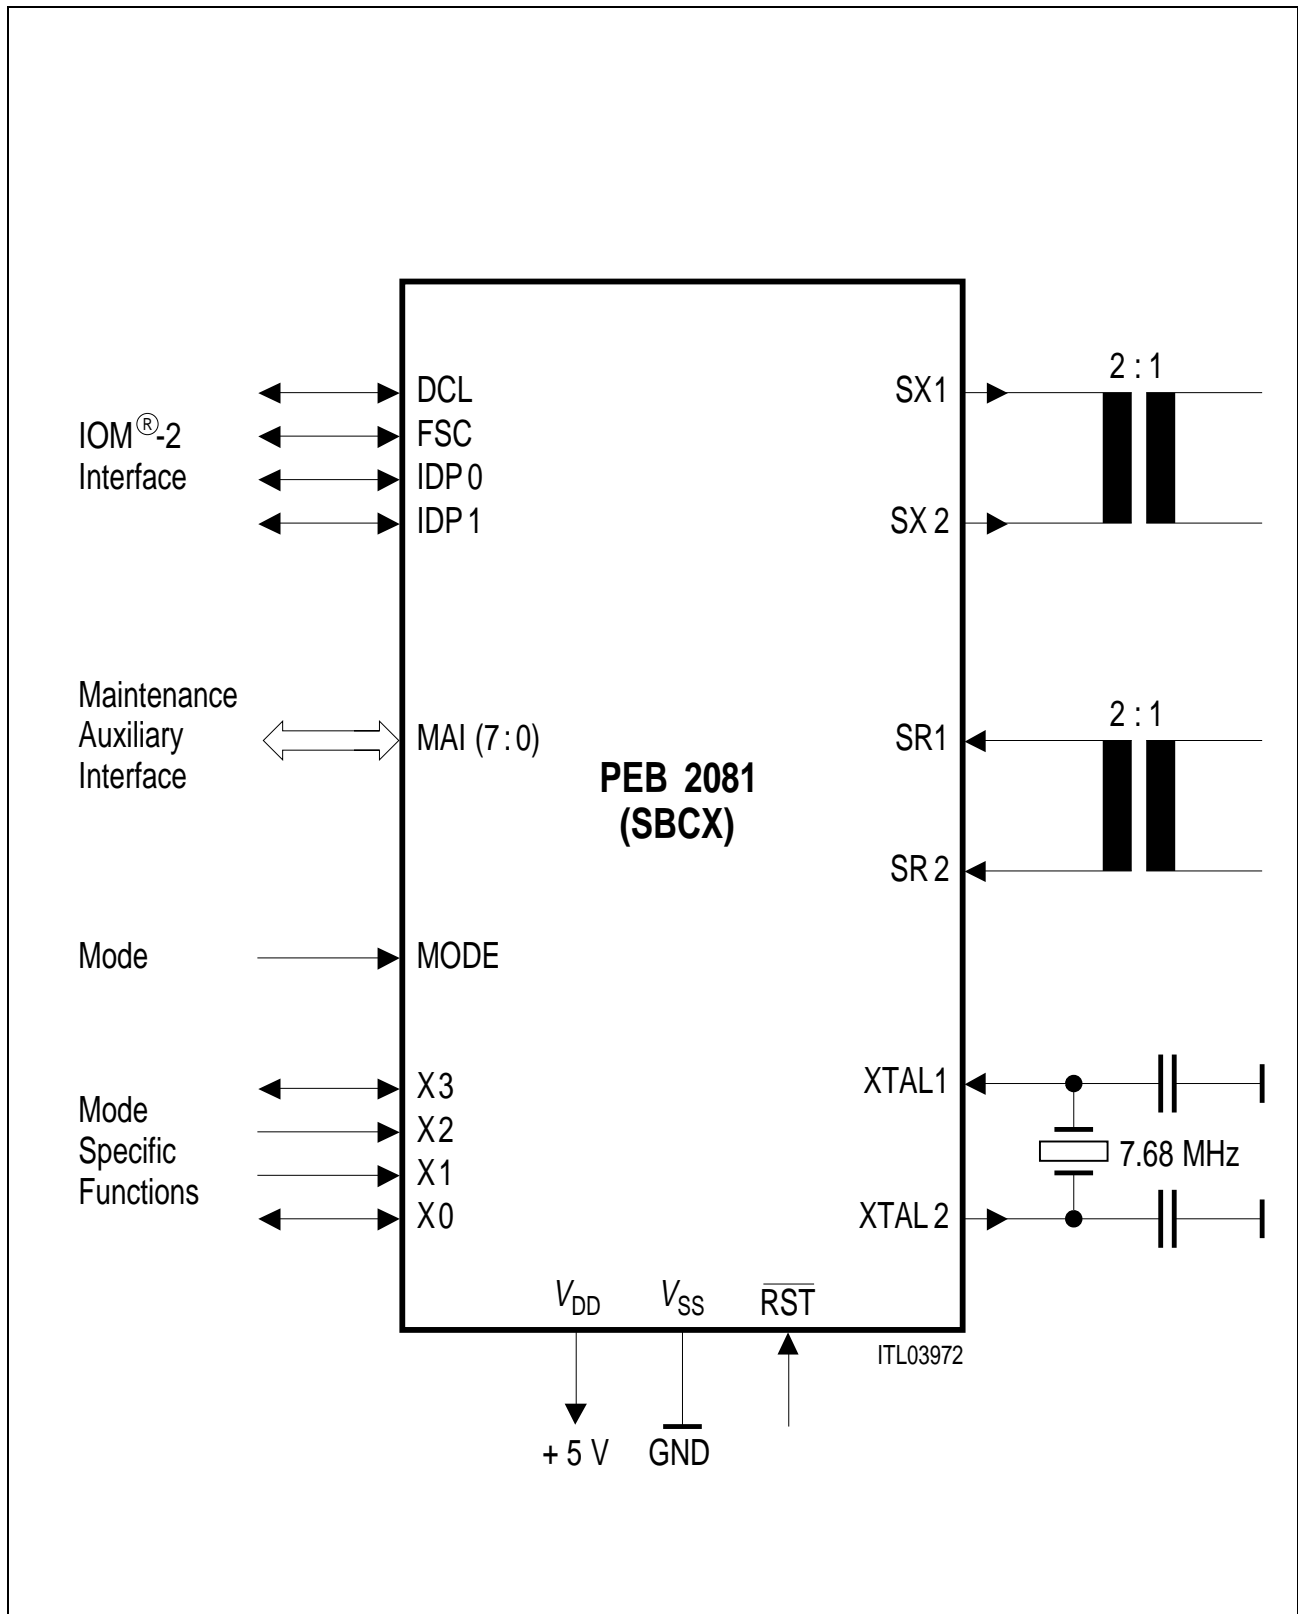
IOM®-2 Interface

DCL
FSC
IDP 0
IDP 1

SX1
SX 2

2 : 1

Maintenance Auxiliary Interface

MAI (7 : 0)

PEB 2081
(SBCX)

SR1
SR 2

2 : 1

Mode

MODE

Mode Specific Functions

X 3
X 2
X 1
X 0

XTAL1
XTAL 2

7.68 MHz

$V_{DD}$
$V_{SS}$
$\overline{RST}$

ITL03972

+ 5 V
GND